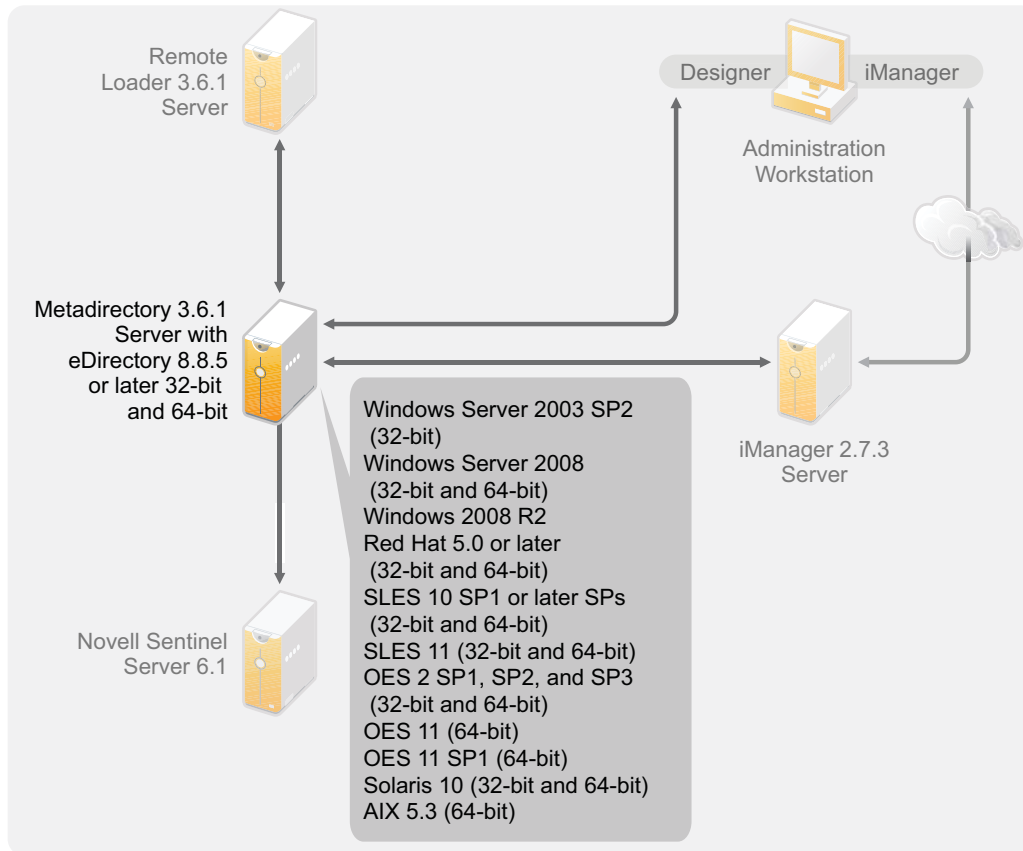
Remote Loader 3.6.1 Server

Designer

iManager

Administration Workstation

Metadirectory 3.6.1 Server with eDirectory 8.8.5 or later 32-bit and 64-bit

iManager 2.7.3 Server

Windows Server 2003 SP2 (32-bit)
Windows Server 2008 (32-bit and 64-bit)
Windows 2008 R2
Red Hat 5.0 or later (32-bit and 64-bit)
SLES 10 SP1 or later SPs (32-bit and 64-bit)
SLES 11 (32-bit and 64-bit)
OES 2 SP1, SP2, and SP3 (32-bit and 64-bit)
OES 11 (64-bit)
OES 11 SP1 (64-bit)
Solaris 10 (32-bit and 64-bit)
AIX 5.3 (64-bit)

Novell Sentinel Server 6.1